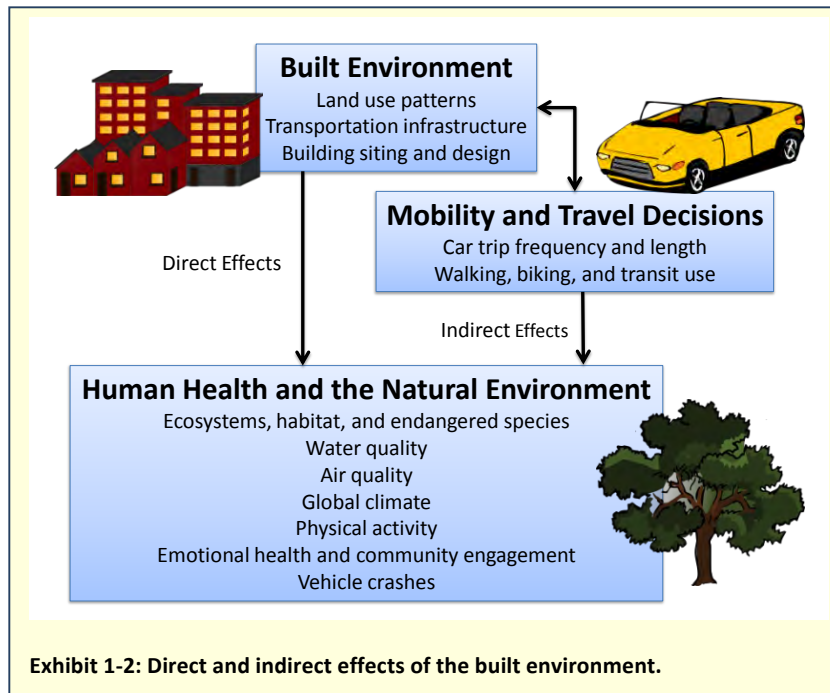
Built Environment
Land use patterns
Transportation infrastructure
Building siting and design

Mobility and Travel Decisions
Car trip frequency and length
Walking, biking, and transit use

Direct Effects

Indirect Effects

Human Health and the Natural Environment
Ecosystems, habitat, and endangered species
Water quality
Air quality
Global climate
Physical activity
Emotional health and community engagement
Vehicle crashes

Exhibit 1-2: Direct and indirect effects of the built environment.